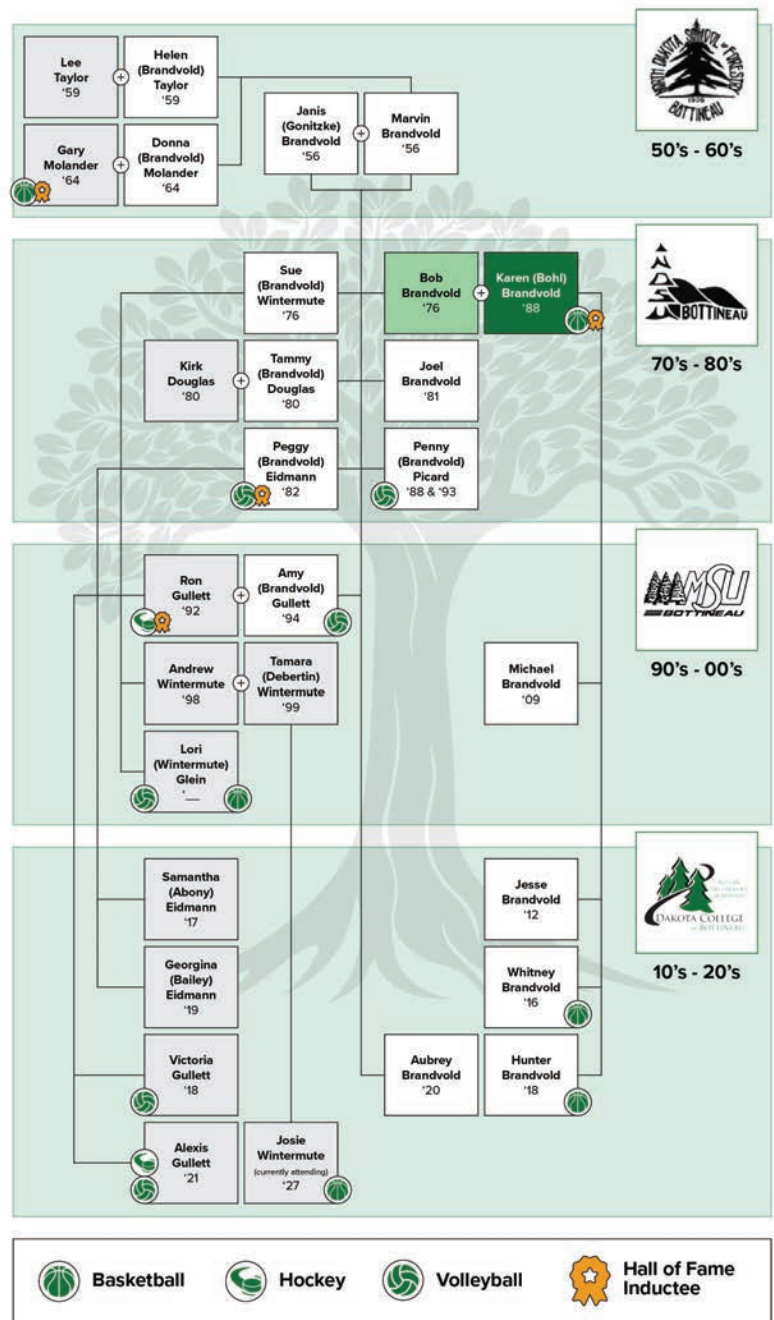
Lee Taylor '59

Helen (Brandvold) Taylor '59

Gary Molander '64

Donna (Brandvold) Molander '64

Janis (Gonitzke) Brandvold '56

Marvin Brandvold '56

NORTH DAKOTA SCHOOL OF FORESTRY BOTTINEAU 1906

50's - 60's

Sue (Brandvold) Wintermute '76

Bob Brandvold '76

Karen (Bohl) Brandvold '88

NDSU BOTTINEAU

70's - 80's

Kirk Douglas '80

Tammy (Brandvold) Douglas '80

Joel Brandvold '81

Peggy (Brandvold) Eidmann '82

Penny (Brandvold) Picard '88 & '93

Ron Gullett '92

Amy (Brandvold) Gullett '94

MSU BOTTINEAU

90's - 00's

Andrew Wintermute '98

Tamara (Debertin) Wintermute '99

Michael Brandvold '09

Lori (Wintermute) Glein '__

Samantha (Abony) Eidmann '17

Jesse Brandvold '12

DAKOTA COLLEGE AT BOTTINEAU

10's - 20's

Georgina (Bailey) Eidmann '19

Whitney Brandvold '16

Victoria Gullett '18

Aubrey Brandvold '20

Hunter Brandvold '18

Alexis Gullett '21

Josie Wintermute (currently attending) '27

Basketball

Hockey

Volleyball

Hall of Fame Inductee